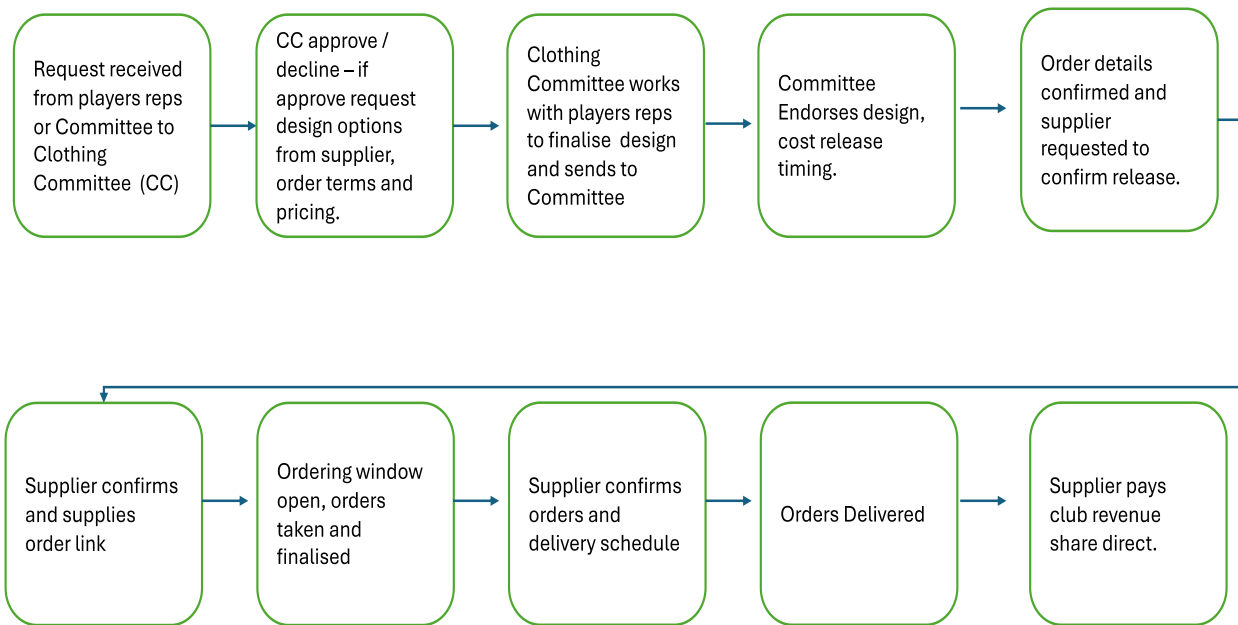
Request received from players reps or Committee to Clothing Committee (CC)

CC approve / decline – if approve request design options from supplier, order terms and pricing.

Clothing Committee works with players reps to finalise design and sends to Committee

Committee Endorses design, cost release timing.

Order details confirmed and supplier requested to confirm release.

Supplier confirms and supplies order link

Ordering window open, orders taken and finalised

Supplier confirms orders and delivery schedule

Orders Delivered

Supplier pays club revenue share direct.